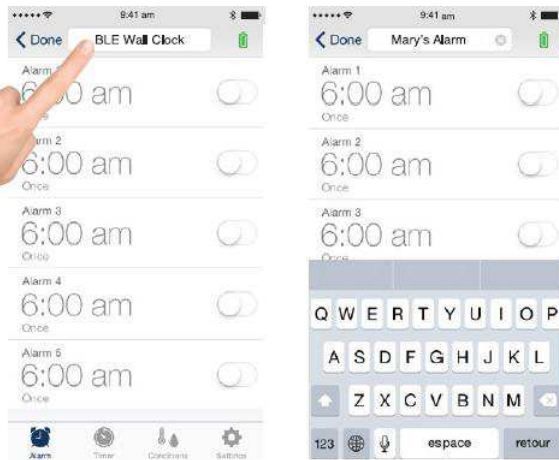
9:41 am

Done BLE Wall Clock

Alarm 1
6:00 am
Once

Alarm 2
6:00 am
Once

Alarm 3
6:00 am
Once

Alarm 4
6:00 am
Once

Alarm 5
6:00 am
Once

Alarm Timer Conditions Settings

9:41 am

Done Mary's Alarm

Alarm 1
6:00 am
Once

Alarm 2
6:00 am
Once

Alarm 3
6:00 am
Once

Q W E R T Y U I O P
A S D F G H J K L
Z X C V B N M
123 espace retour